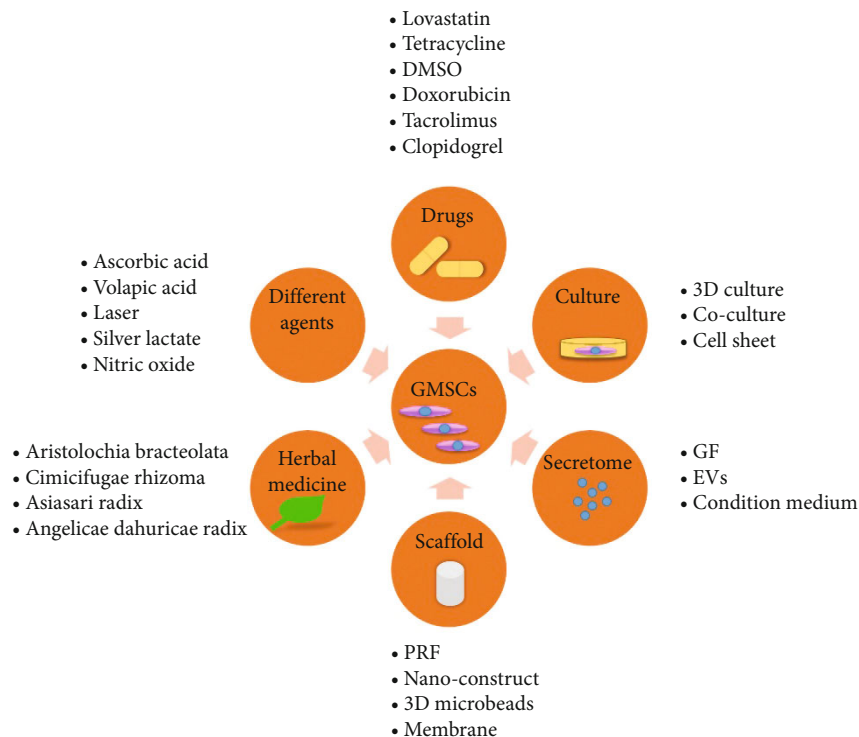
• Lovastatin
• Tetracycline
• DMSO
• Doxorubicin
• Tacrolimus
• Clopidogrel

Drugs

• Ascorbic acid
• Volapic acid
• Laser
• Silver lactate
• Nitric oxide

Different agents

Culture

• 3D culture
• Co-culture
• Cell sheet

GMSCs

• Aristolochia bracteolata
• Cimicifugae rhizoma
• Asiasari radix
• Angelicae dahuricae radix

Herbal medicine

Secretome

• GF
• EVs
• Condition medium

Scaffold

• PRF
• Nano-construct
• 3D microbeads
• Membrane